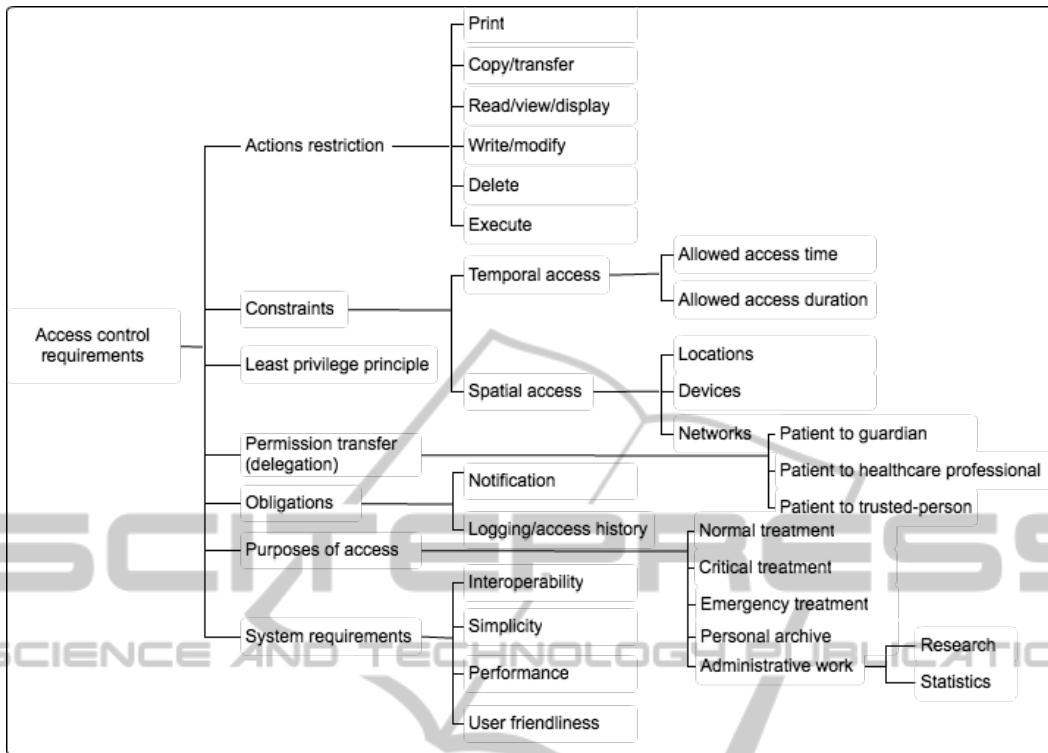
Access control requirements

Actions restriction
Print
Copy/transfer
Read/view/display
Write/modify
Delete
Execute

Constraints
Temporal access
Allowed access time
Allowed access duration
Spatial access
Locations
Devices
Networks

Least privilege principle

Permission transfer (delegation)
Patient to guardian
Patient to healthcare professional
Patient to trusted-person

Obligations
Notification
Logging/access history

Purposes of access
Normal treatment
Critical treatment
Emergency treatment
Personal archive
Administrative work
Research
Statistics

System requirements
Interoperability
Simplicity
Performance
User friendliness

SCITEPRESS
SCIENCE AND TECHNOLOGY PUBLICATIONS